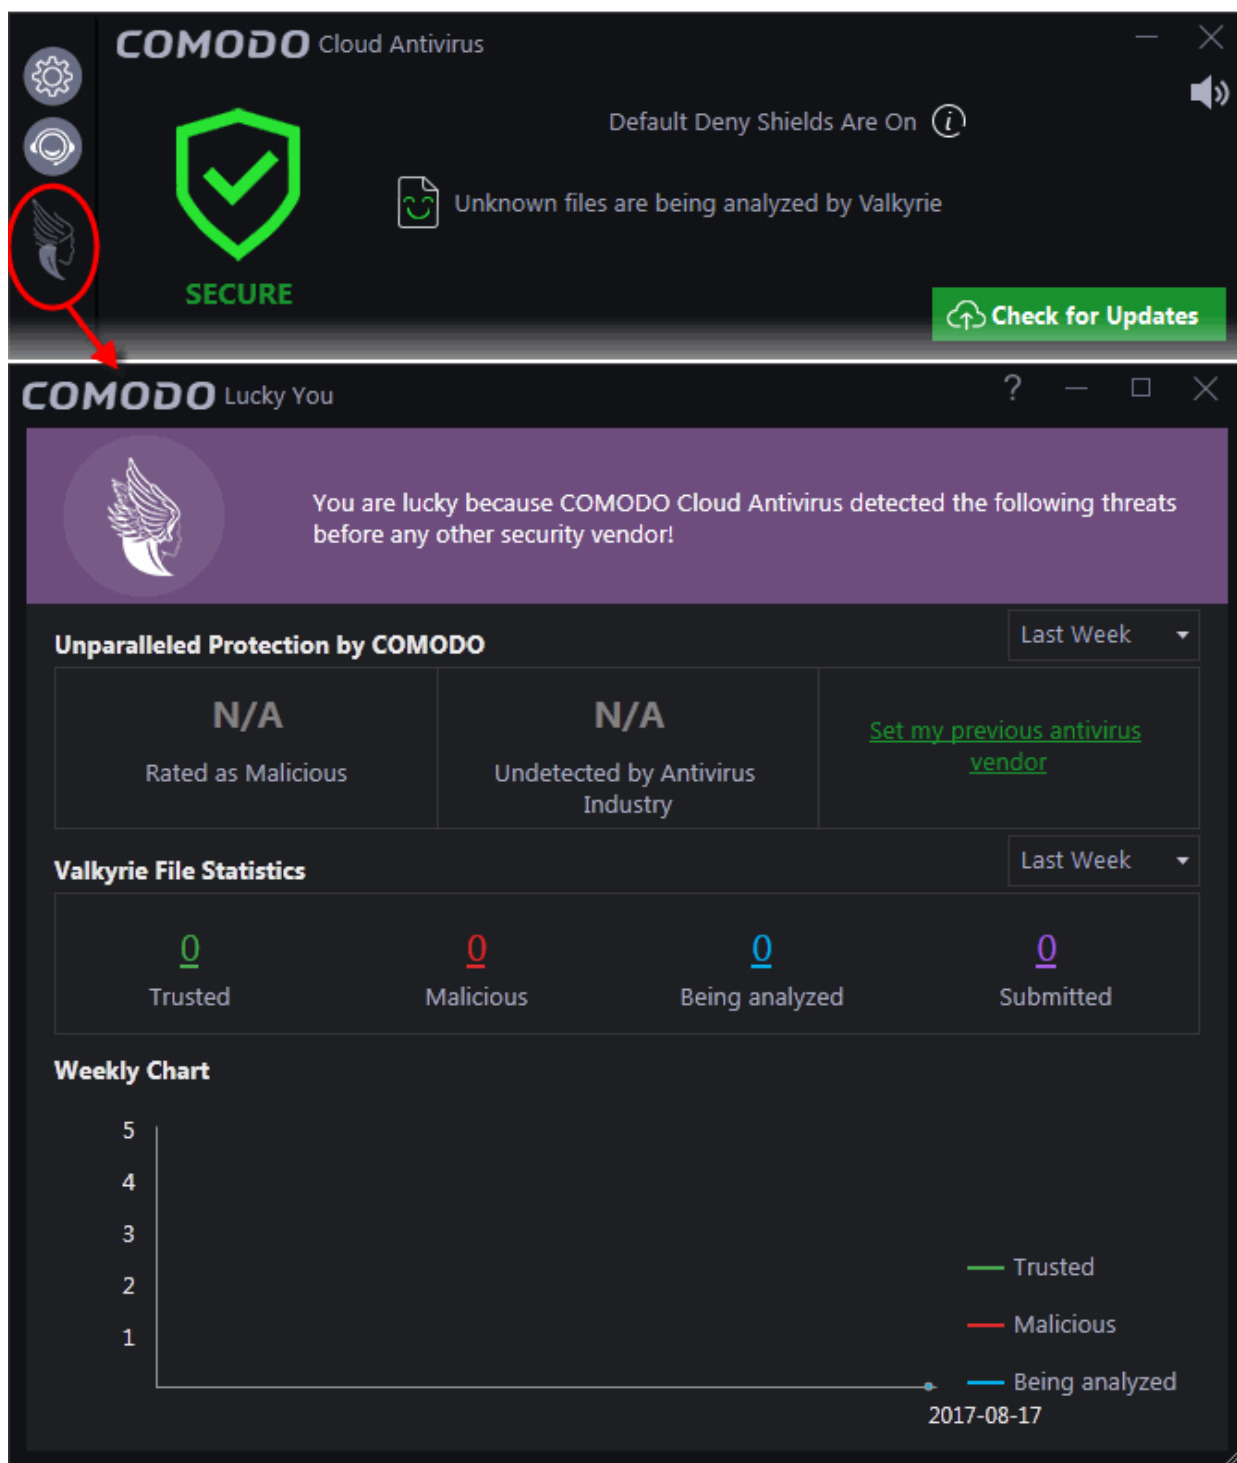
COMODO Cloud Antivirus

Default Deny Shields Are On

Unknown files are being analyzed by Valkyrie

SECURE

Check for Updates

COMODO Lucky You

?

You are lucky because COMODO Cloud Antivirus detected the following threats before any other security vendor!

Unparalleled Protection by COMODO

Last Week

| N/A | N/A | Set my previous antivirus vendor |
|---|---|---|
| Rated as Malicious | Undetected by Antivirus Industry | |

Valkyrie File Statistics

Last Week

| 0 | 0 | 0 | 0 |
|---|---|---|---|
| Trusted | Malicious | Being analyzed | Submitted |

Weekly Chart

5
4
3
2
1

Trusted
Malicious
Being analyzed

2017-08-17